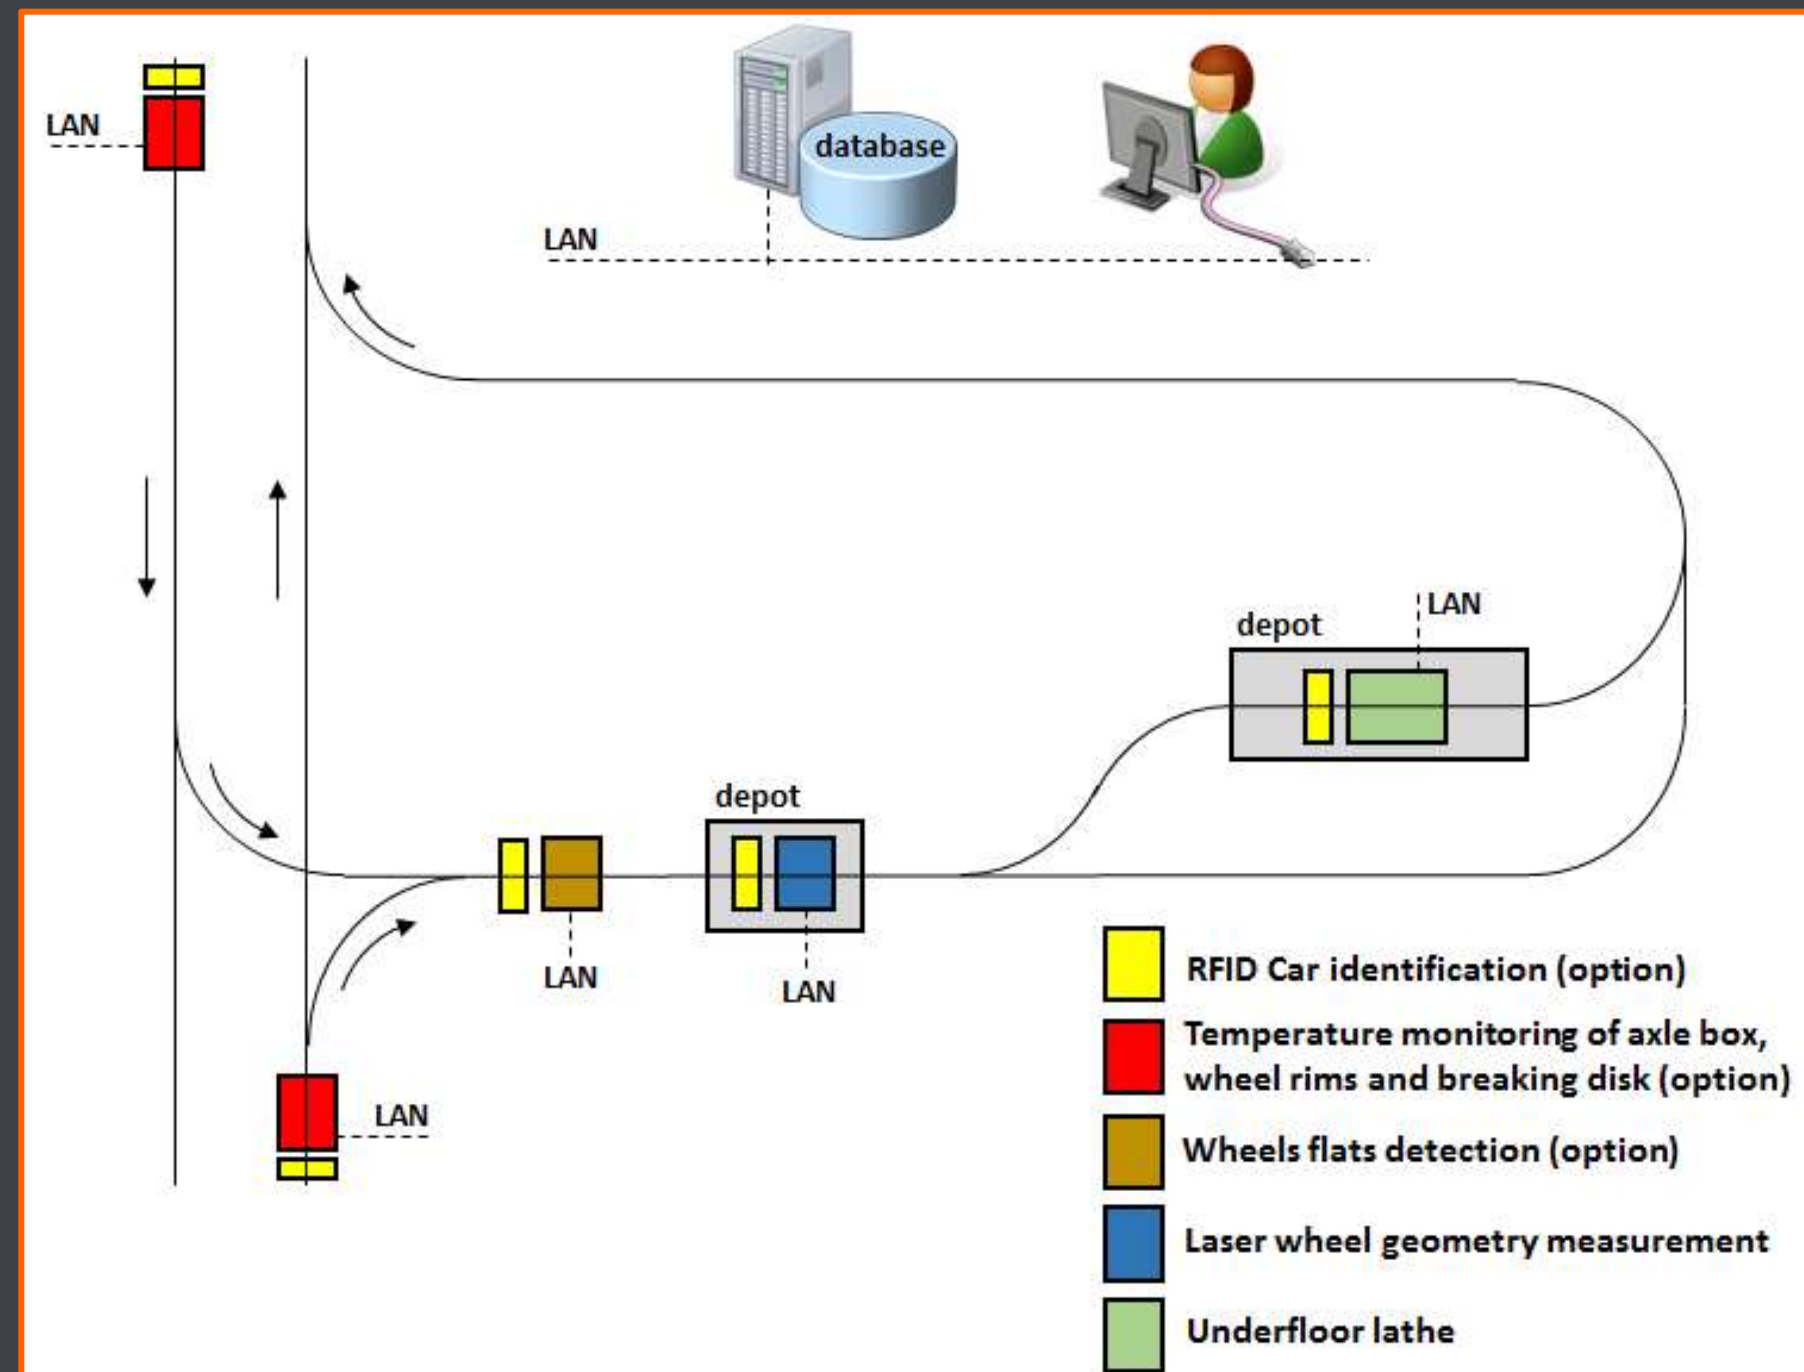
LAN

database

LAN

depot

LAN

depot

LAN

LAN

LAN

RFID Car identification (option)

Temperature monitoring of axle box, wheel rims and breaking disk (option)

Wheels flats detection (option)

Laser wheel geometry measurement

Underfloor lathe